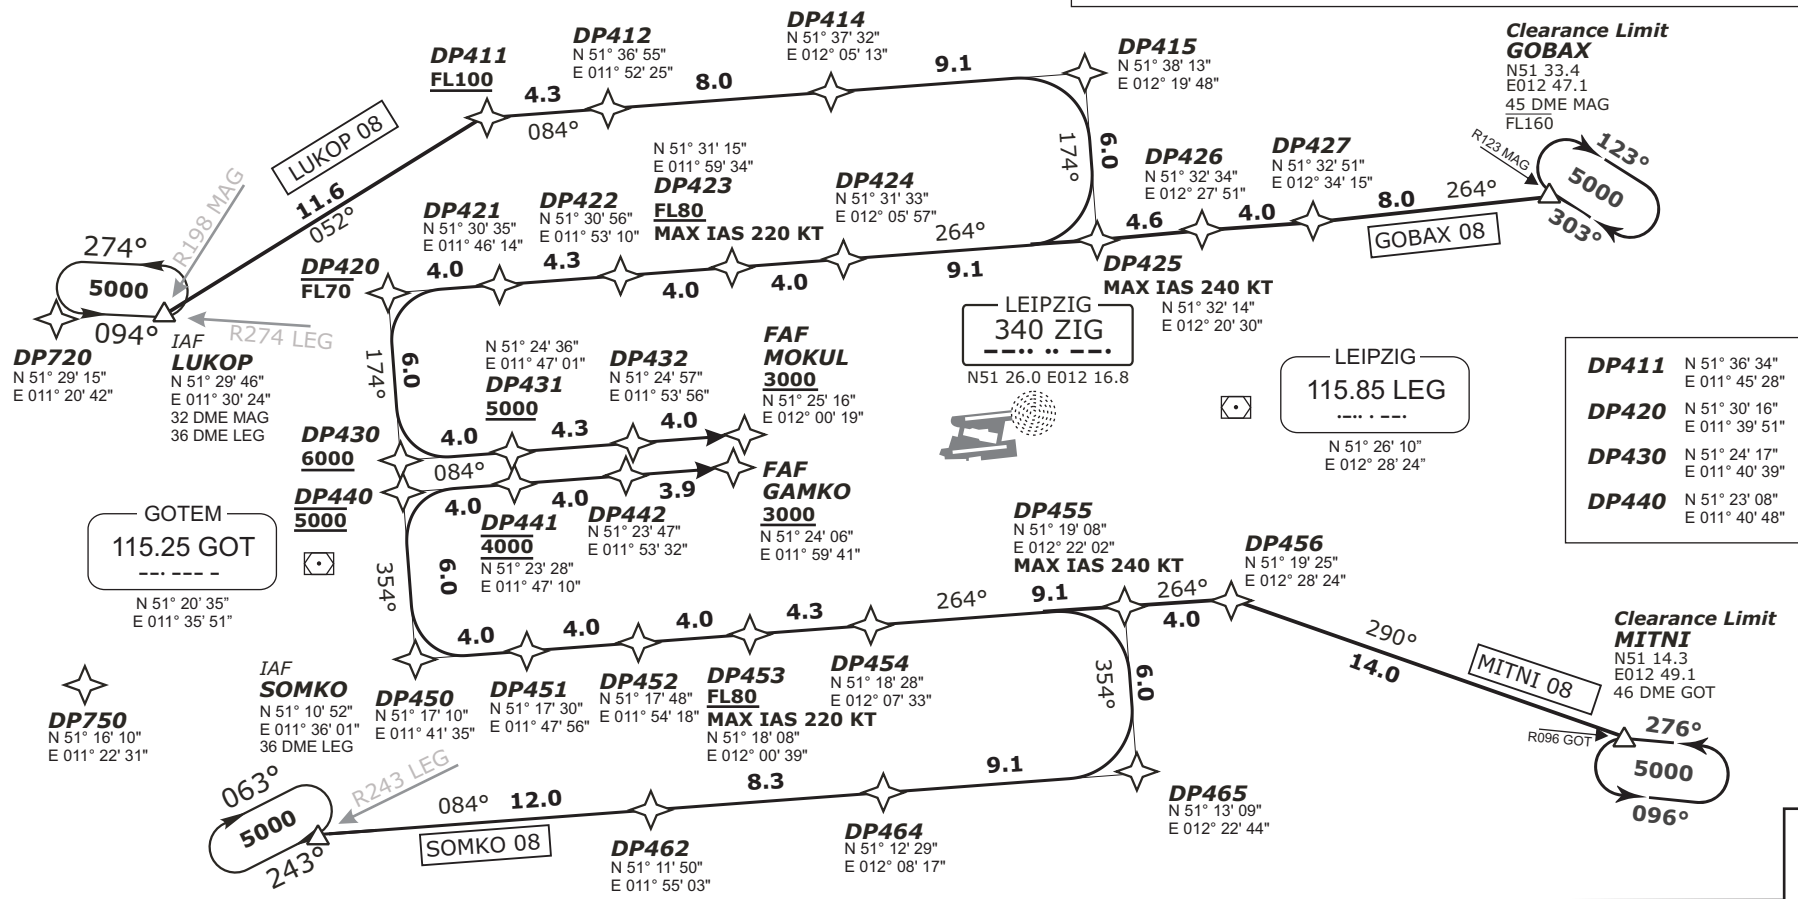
DP411
FL100

4.3

DP412
N 51° 36' 55"
E 011° 52' 25"

084°

8.0

DP414
N 51° 37' 32"
E 012° 05' 13"

9.1

DP415
N 51° 38' 13"
E 012° 19' 48"

Clearance Limit
GOBAX
N51 33.4
E012 47.1
45 DME MAG
FL160

R123 MAG

123°

5000

303°

LUKOP 08

11.6

052°

R198 MAG

274°

5000

094°

DP720
N 51° 29' 15"
E 011° 20' 42"

IAF
LUKOP
N 51° 29' 46"
E 011° 30' 24"
32 DME MAG
36 DME LEG

R274 LEG

N 51° 31' 15"
E 011° 59' 34"
DP423
FL80
MAX IAS 220 KT

DP421
N 51° 30' 35"
E 011° 46' 14"

DP422
N 51° 30' 56"
E 011° 53' 10"

DP424
N 51° 31' 33"
E 012° 05' 57"

174°

6.0

DP426
N 51° 32' 34"
E 012° 27' 51"

DP427
N 51° 32' 51"
E 012° 34' 15"

264°

8.0

4.6

4.0

GOBAX 08

264°

9.1

DP425
MAX IAS 240 KT
N 51° 32' 14"
E 012° 20' 30"

DP420
FL70

4.0

4.3

4.0

4.0

LEIPZIG
340 ZIG
N51 26.0 E012 16.8

174°

6.0

N 51° 24' 36"
E 011° 47' 01"
DP431
5000

DP432
N 51° 24' 57"
E 011° 53' 56"

FAF
MOKUL
3000
N 51° 25' 16"
E 012° 00' 19"

LEIPZIG
115.85 LEG
N 51° 26' 10"
E 012° 28' 24"

DP430
6000

4.0

4.3

4.0

084°

| DP411 | N 51° 36' 34" E 011° 45' 28" |
|---|---|
| DP420 | N 51° 30' 16" E 011° 39' 51" |
| DP430 | N 51° 24' 17" E 011° 40' 39" |
| DP440 | N 51° 23' 08" E 011° 40' 48" |

DP440
5000

4.0

4.0

3.9

FAF
GAMKO
3000
N 51° 24' 06"
E 011° 59' 41"

GOTEM
115.25 GOT
N 51° 20' 35"
E 011° 35' 51"

DP441
4000
N 51° 23' 28"
E 011° 47' 10"

DP442
N 51° 23' 47"
E 011° 53' 32"

354°

6.0

DP455
N 51° 19' 08"
E 012° 22' 02"
MAX IAS 240 KT

DP456
N 51° 19' 25"
E 012° 28' 24"

264°

9.1

264°

4.0

4.0

4.0

4.0

4.3

290°

14.0

MITNI 08

Clearance Limit
MITNI
N51 14.3
E012 49.1
46 DME GOT

R096 GOT

276°

5000

096°

IAF
SOMKO
N 51° 10' 52"
E 011° 36' 01"
36 DME LEG

DP450
N 51° 17' 10"
E 011° 41' 35"

DP451
N 51° 17' 30"
E 011° 47' 56"

DP452
N 51° 17' 48"
E 011° 54' 18"

DP453
FL80
MAX IAS 220 KT
N 51° 18' 08"
E 012° 00' 39"

DP454
N 51° 18' 28"
E 012° 07' 33"

354°

6.0

DP750
N 51° 16' 10"
E 011° 22' 31"

063°

5000

243°

R243 LEG

084°

12.0

8.3

9.1

DP465
N 51° 13' 09"
E 012° 22' 44"

SOMKO 08

DP462
N 51° 11' 50"
E 011° 55' 03"

DP464
N 51° 12' 29"
E 012° 08' 17"